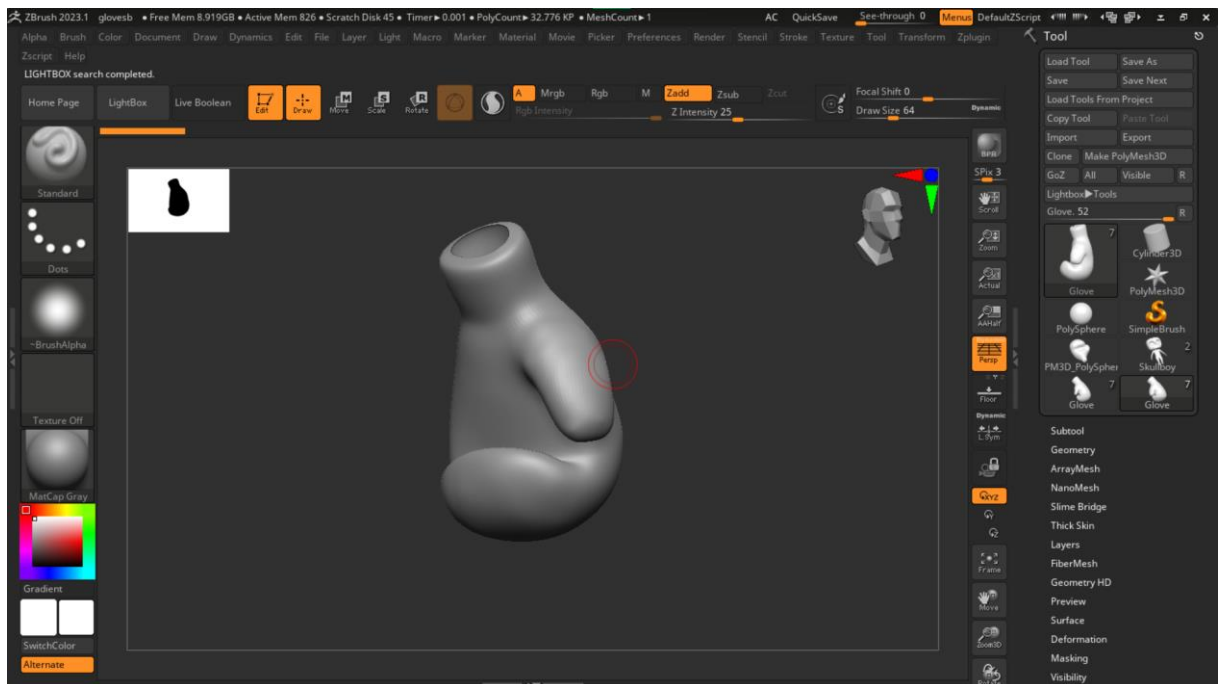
ZBrush 2023.1 glovesb • Free Mem 8.919GB • Active Mem 826 • Scratch Disk 45 • Timer ▸ 0.001 • PolyCount ▸ 32.776 KP • MeshCount ▸ 1

AC QuickSave See-through 0 Menus DefaultZScript

Alpha Brush Color Document Draw Dynamics Edit File Layer Light Macro Marker Material Movie Picker Preferences Render Stencil Stroke Texture Tool Transform Zplugin

Zscript Help

LIGHTBOX search completed.

Home Page LightBox Live Boolean Edit Draw Move Scale Rotate

A Mrgb Rgb M Zadd Zsub Zcut

Rgb Intensity

Z Intensity 25

Focal Shift 0

Draw Size 64

Dynamic

Standard

Dots

~BrushAlpha

Texture Off

MatCap Gray

Gradient

SwitchColor

Alternate

BPR

SPix 3

Scroll

Zoom

Actual

AAHalf

Persp

Floor

Dynamic

L.Sym

Frame

Move

Zoom3D

Tool

Load Tool Save As

Save Save Next

Load Tools From Project

Copy Tool Paste Tool

Import Export

Clone Make PolyMesh3D

GoZ All Visible R

Lightbox▶Tools

Glove. 52 R

7

Glove Cylinder3D

PolyMesh3D

PolySphere SimpleBrush

2

PM3D_PolySpher Skullboy

7 7

Glove Glove

Subtool

Geometry

ArrayMesh

NanoMesh

Slime Bridge

Thick Skin

Layers

FiberMesh

Geometry HD

Preview

Surface

Deformation

Masking

Visibility